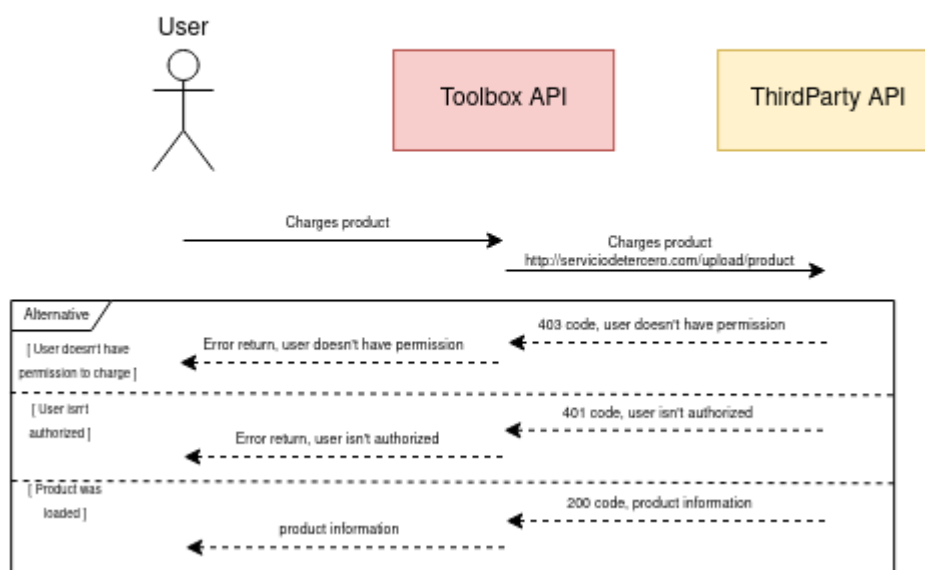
User

Toolbox API

ThirdParty API

Charges product

Charges product
http://serviciodetercero.com/upload/product

Alternative

[ User doesn't have permission to charge ]

403 code, user doesn't have permission

Error return, user doesn't have permission

[ User isn't authorized ]

401 code, user isn't authorized

Error return, user isn't authorized

[ Product was loaded ]

200 code, product information

product information